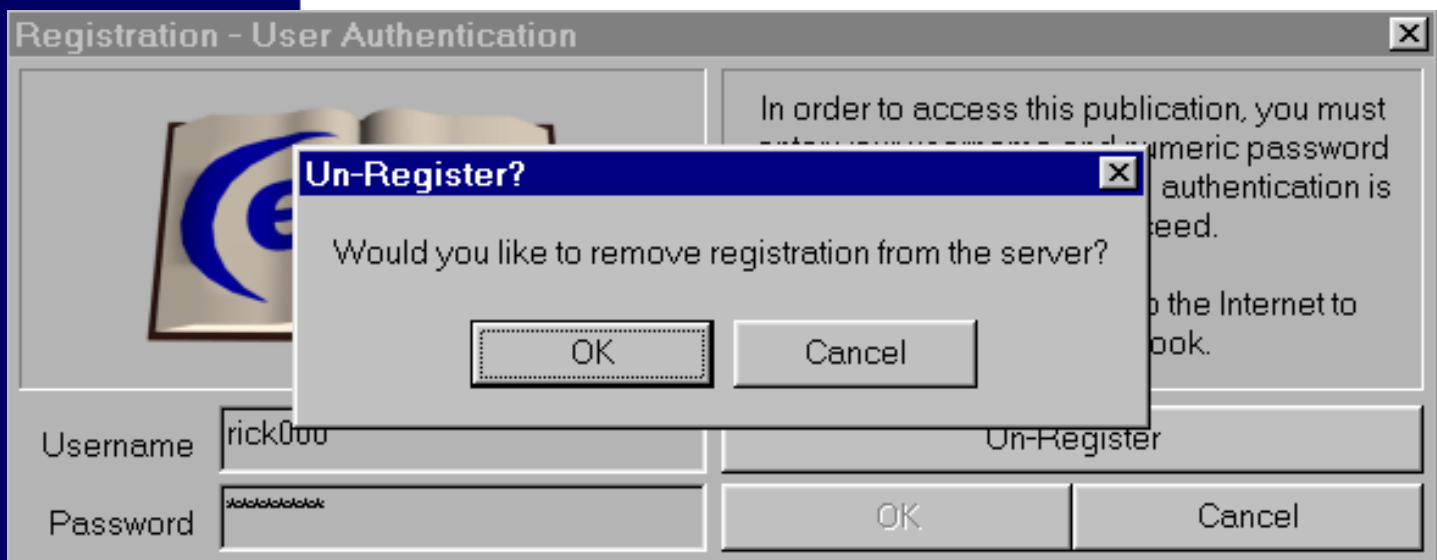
Registration - User Authentication

In order to access this publication, you must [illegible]meric password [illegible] authentication is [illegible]eed.

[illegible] the Internet to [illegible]ook.

Un-Register?

Would you like to remove registration from the server?

OK

Cancel

Username rick000

Password ********

Un-Register

OK

Cancel